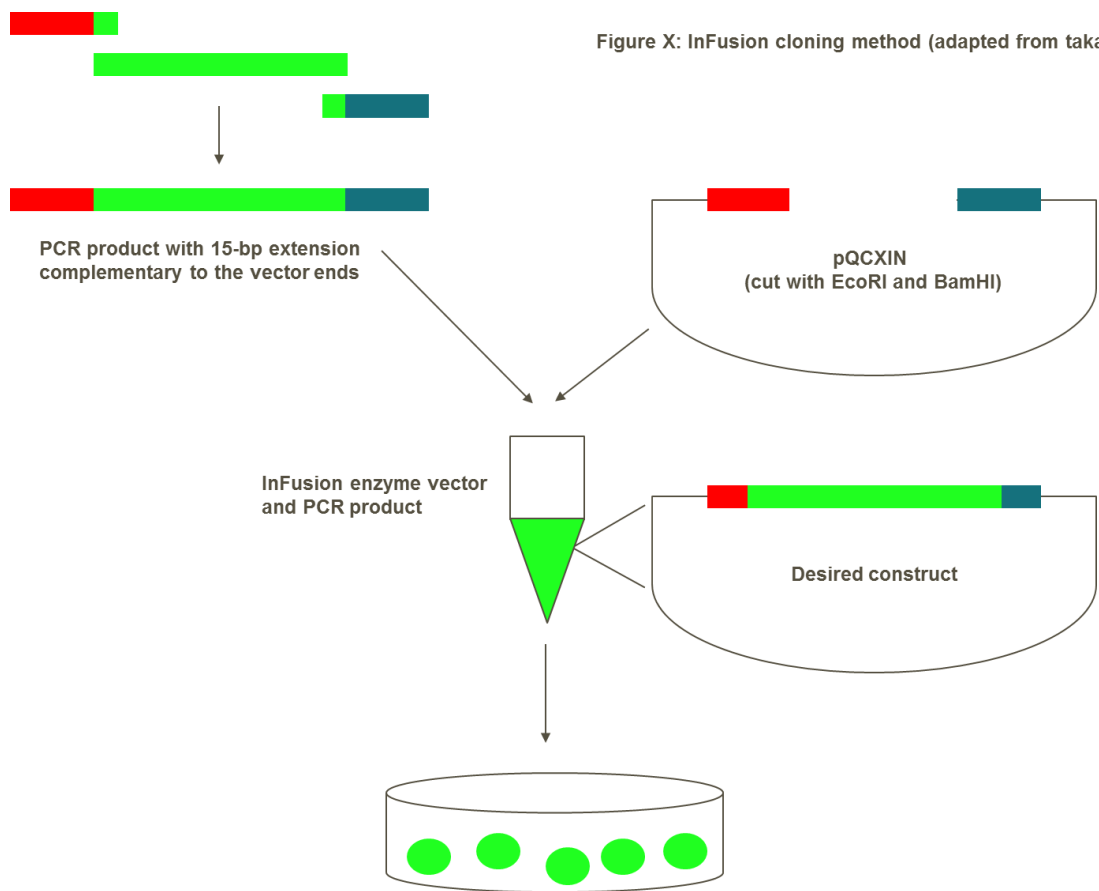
Figure X: InFusion cloning method (adapted from taka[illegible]

PCR product with 15-bp extension complementary to the vector ends

pQCXIN
(cut with EcoRI and BamHI)

InFusion enzyme vector and PCR product

Desired construct